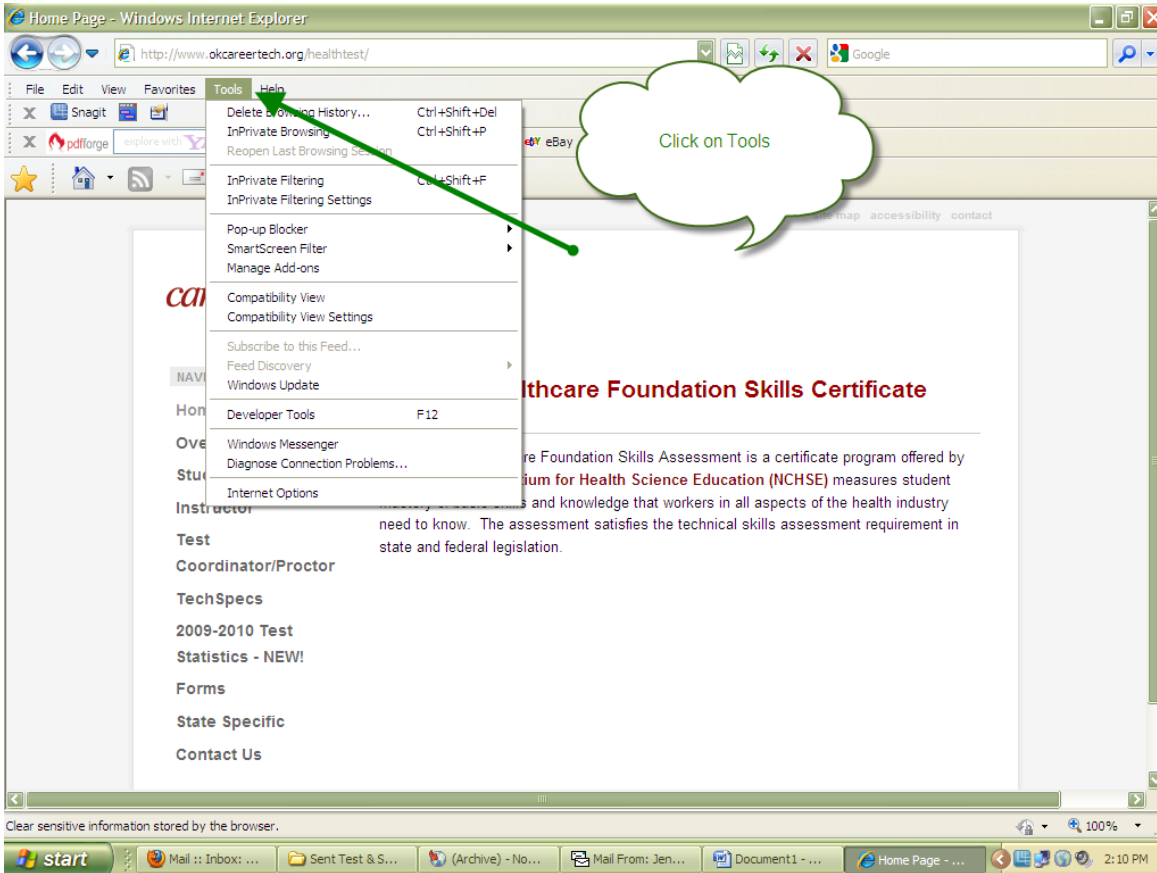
Home Page - Windows Internet Explorer

http://www.okcareertech.org/healthtest/

Google

File Edit View Favorites Tools Help

Snagit

pdfforge explore with

eBay

Delete Browsing History... Ctrl+Shift+Del
InPrivate Browsing Ctrl+Shift+P
Reopen Last Browsing Session

InPrivate Filtering Ctrl+Shift+F
InPrivate Filtering Settings

Pop-up Blocker
SmartScreen Filter
Manage Add-ons

Compatibility View
Compatibility View Settings

Subscribe to this Feed...
Feed Discovery
Windows Update

Developer Tools F12

Windows Messenger
Diagnose Connection Problems...

Internet Options

Click on Tools

site map accessibility contact

car

NAVI

Hom

Ove

Stu

Instructor

Test Coordinator/Proctor

TechSpecs

2009-2010 Test Statistics - NEW!

Forms

State Specific

Contact Us

lthcare Foundation Skills Certificate

re Foundation Skills Assessment is a certificate program offered by ium for Health Science Education (NCHSE) measures student mastery of basic skills and knowledge that workers in all aspects of the health industry need to know. The assessment satisfies the technical skills assessment requirement in state and federal legislation.

Clear sensitive information stored by the browser.

100%

start

Mail :: Inbox: ...

Sent Test & S...

(Archive) - No...

Mail From: Jen...

Document1 - ...

Home Page - ...

2:10 PM